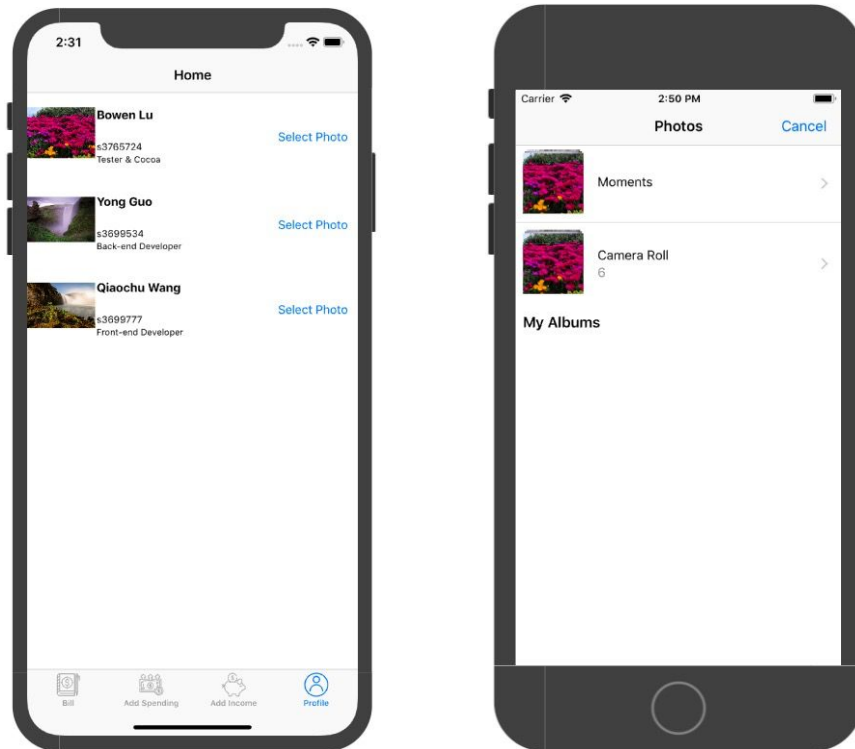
2:31

Home

Bowen Lu
s3765724
Tester & Cocoa
Select Photo

Yong Guo
s3699534
Back-end Developer
Select Photo

Qiaochu Wang
s3699777
Front-end Developer
Select Photo

Bill
Add Spending
Add Income
Profile

Carrier
2:50 PM

Photos
Cancel

Moments

Camera Roll
6

My Albums